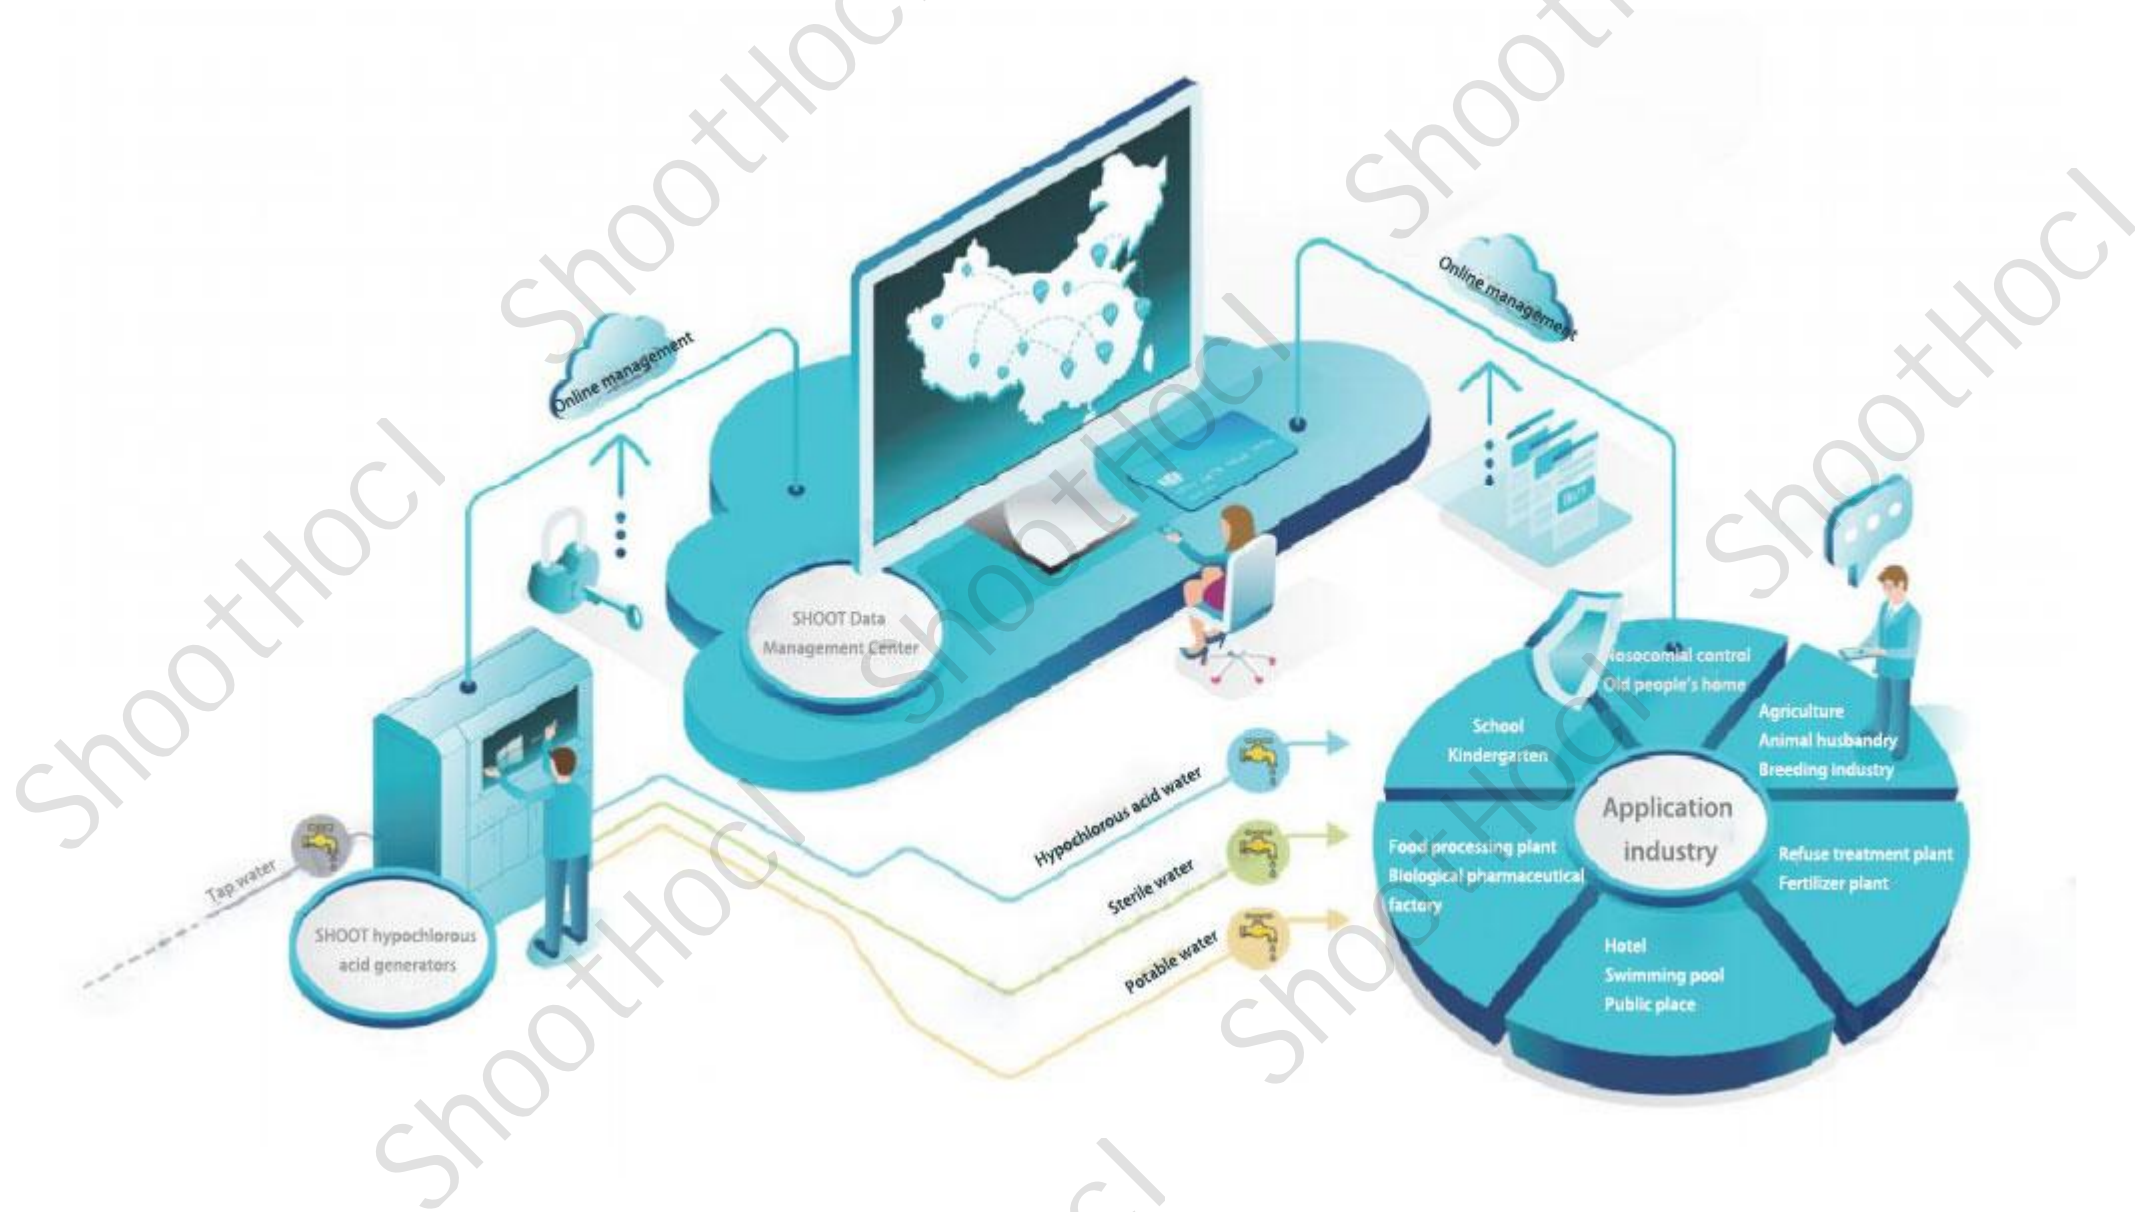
Online management

SHOOT Data Management Center

Online management

Tap water

SHOOT hypochlorous acid generators

Hypochlorous acid water

Sterile water

Potable water

Nosocomial control
Old people's home

School
Kindergarten

Agriculture
Animal husbandry
Breeding industry

Application industry

Food processing plant
Biological pharmaceutical factory

Refuse treatment plant
Fertilizer plant

Hotel
Swimming pool
Public place

ShootHocl ShootHocl ShootHocl ShootHocl ShootHocl ShootHocl ShootHocl ShootHocl ShootHocl ShootHocl ShootHocl